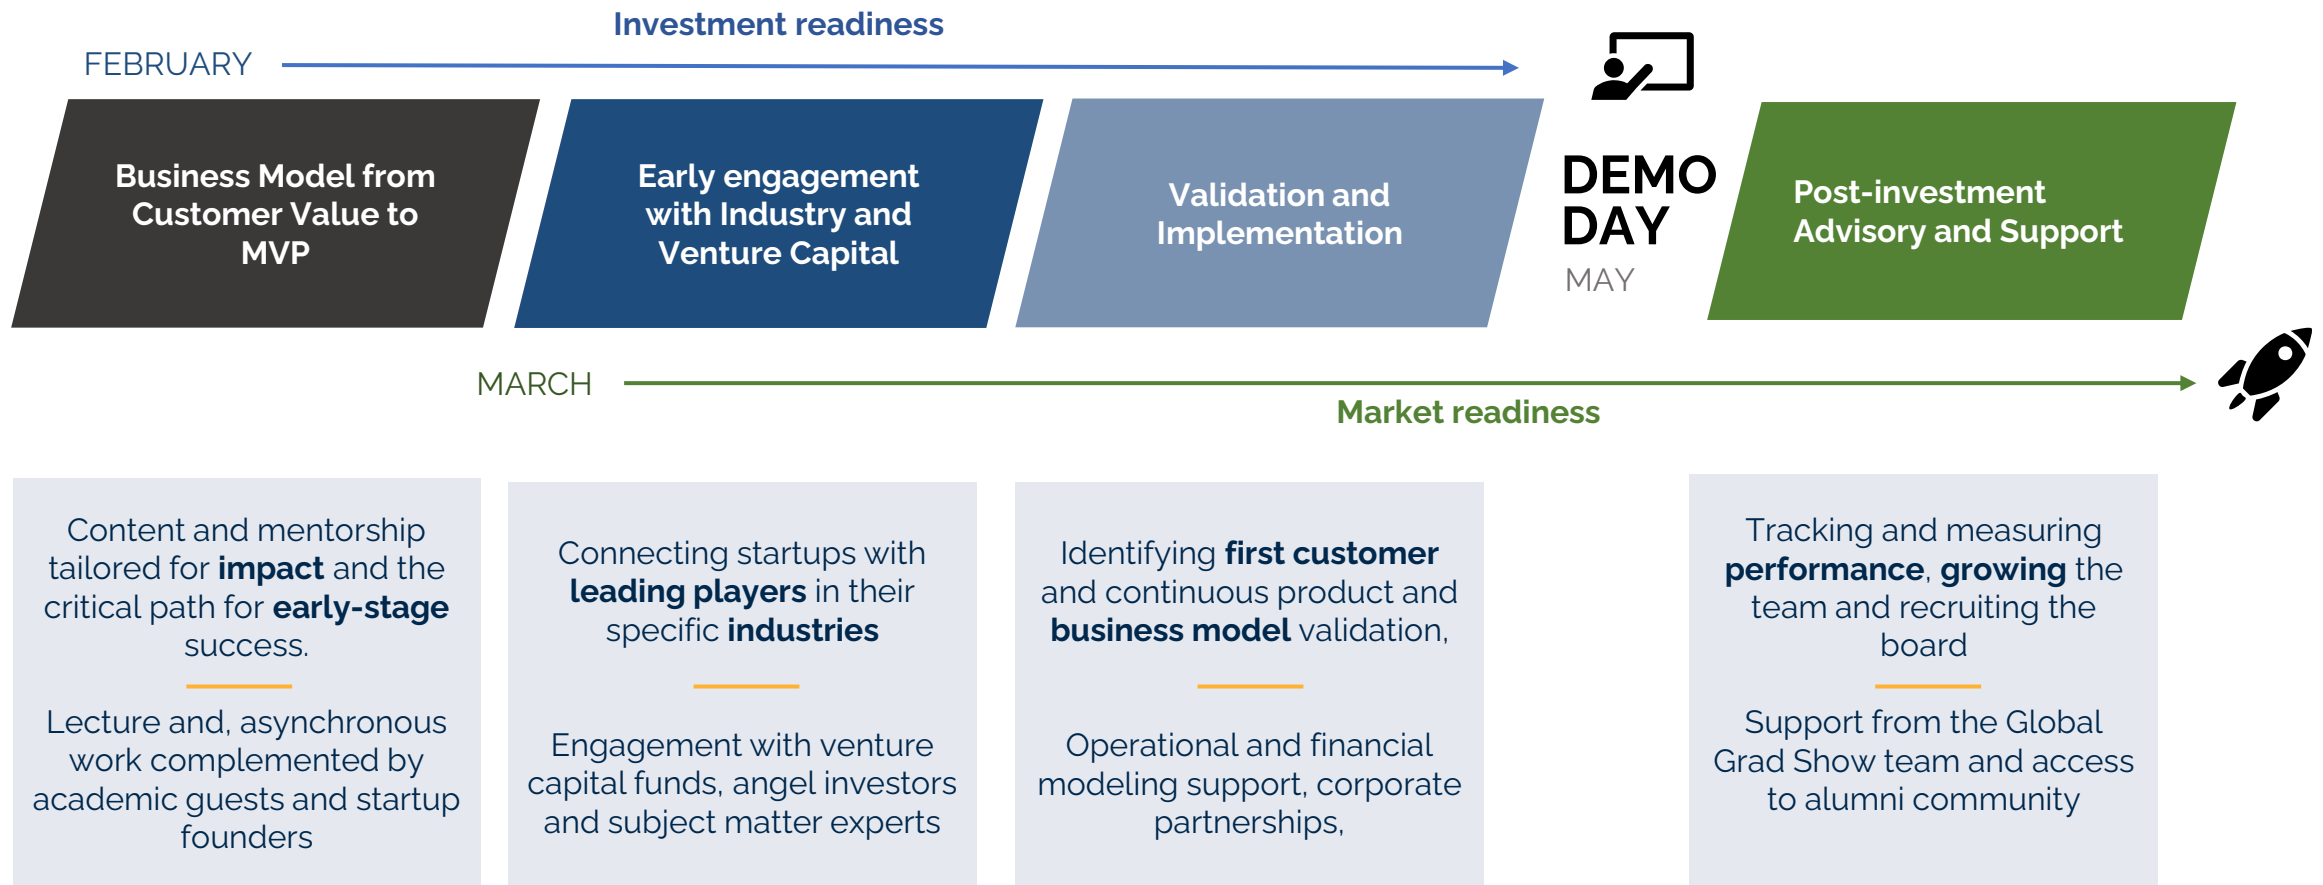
Investment readiness

FEBRUARY

Business Model from Customer Value to MVP

Early engagement with Industry and Venture Capital

Validation and Implementation

DEMO DAY

MAY

Post-investment Advisory and Support

MARCH

Market readiness

Content and mentorship tailored for **impact** and the critical path for **early-stage** success.

Lecture and, asynchronous work complemented by academic guests and startup founders

Connecting startups with **leading players** in their specific **industries**

Engagement with venture capital funds, angel investors and subject matter experts

Identifying **first customer** and continuous product and **business model** validation,

Operational and financial modeling support, corporate partnerships,

Tracking and measuring **performance**, **growing** the team and recruiting the board

Support from the Global Grad Show team and access to alumni community